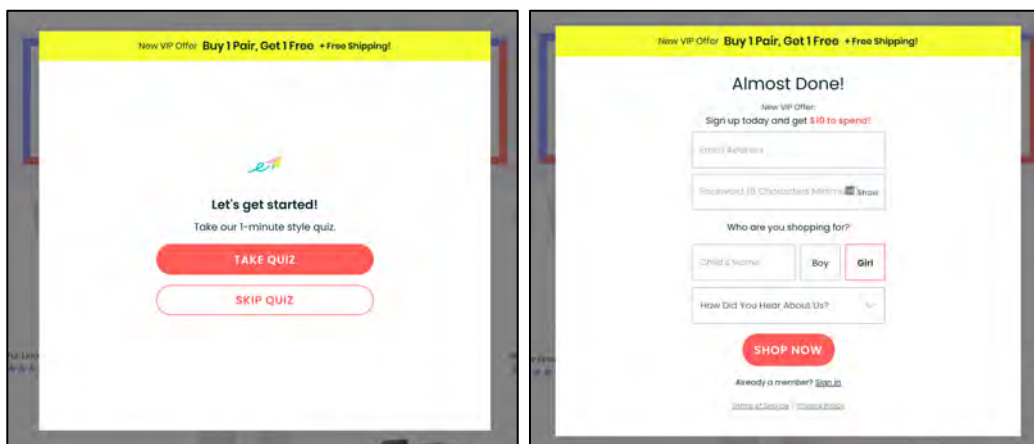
New VIP Offer Buy 1 Pair, Get 1 Free + Free Shipping!

Let's get started!

Take our 1-minute style quiz.

TAKE QUIZ

SKIP QUIZ

New VIP Offer Buy 1 Pair, Get 1 Free + Free Shipping!

Almost Done!

New VIP Offer:

Sign up today and get $10 to spend!

Email Address

Password (8 Characters Minimum) Show

Who are you shopping for?

Child's Name

Boy

Girl

How Did You Hear About Us?

SHOP NOW

Already a member? Sign in

Terms of Service | Privacy Policy